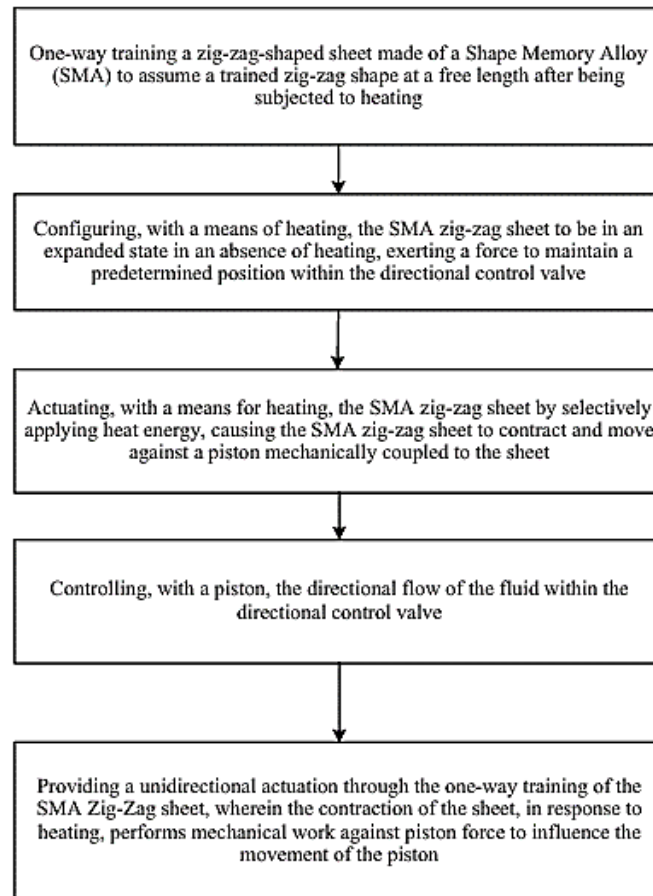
One-way training a zig-zag-shaped sheet made of a Shape Memory Alloy (SMA) to assume a trained zig-zag shape at a free length after being subjected to heating

Configuring, with a means of heating, the SMA zig-zag sheet to be in an expanded state in an absence of heating, exerting a force to maintain a predetermined position within the directional control valve

Actuating, with a means for heating, the SMA zig-zag sheet by selectively applying heat energy, causing the SMA zig-zag sheet to contract and move against a piston mechanically coupled to the sheet

Controlling, with a piston, the directional flow of the fluid within the directional control valve

Providing a unidirectional actuation through the one-way training of the SMA Zig-Zag sheet, wherein the contraction of the sheet, in response to heating, performs mechanical work against piston force to influence the movement of the piston